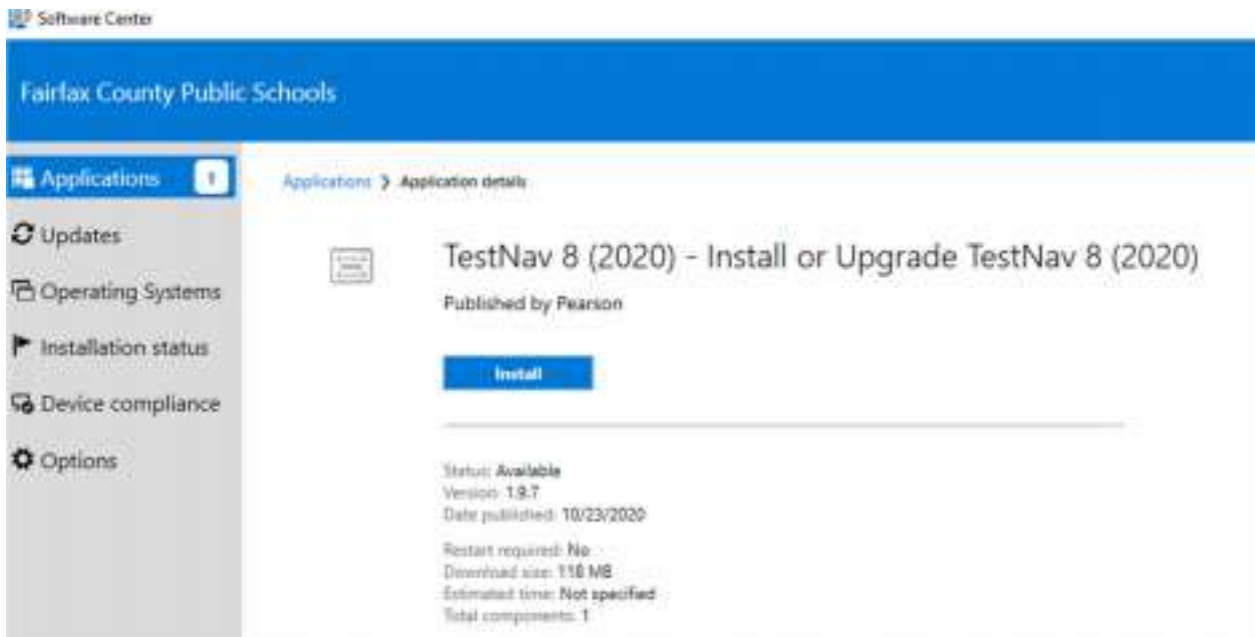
Software Center

Fairfax County Public Schools

Applications 1

Updates

Operating Systems

Installation status

Device compliance

Options

Applications > Application details

TestNav 8 (2020) - Install or Upgrade TestNav 8 (2020)

Published by Pearson

Install

Status: Available
Version: 1.9.7
Date published: 10/23/2020

Restart required: No
Download size: 118 MB
Estimated time: Not specified
Total components: 1